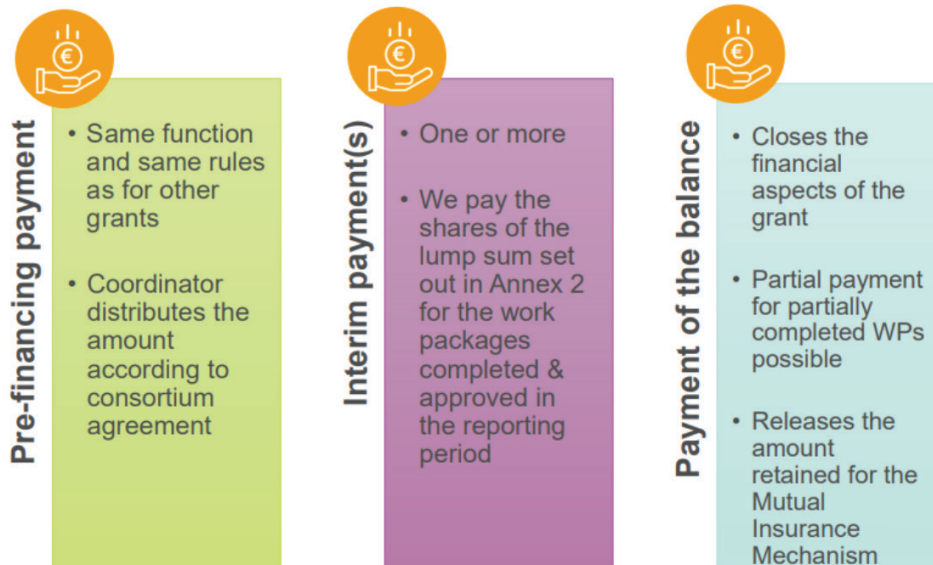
€

Pre-financing payment

• Same function and same rules as for other grants

• Coordinator distributes the amount according to consortium agreement

€

Interim payment(s)

• One or more

• We pay the shares of the lump sum set out in Annex 2 for the work packages completed & approved in the reporting period

€

Payment of the balance

• Closes the financial aspects of the grant

• Partial payment for partially completed WPs possible

• Releases the amount retained for the Mutual Insurance Mechanism